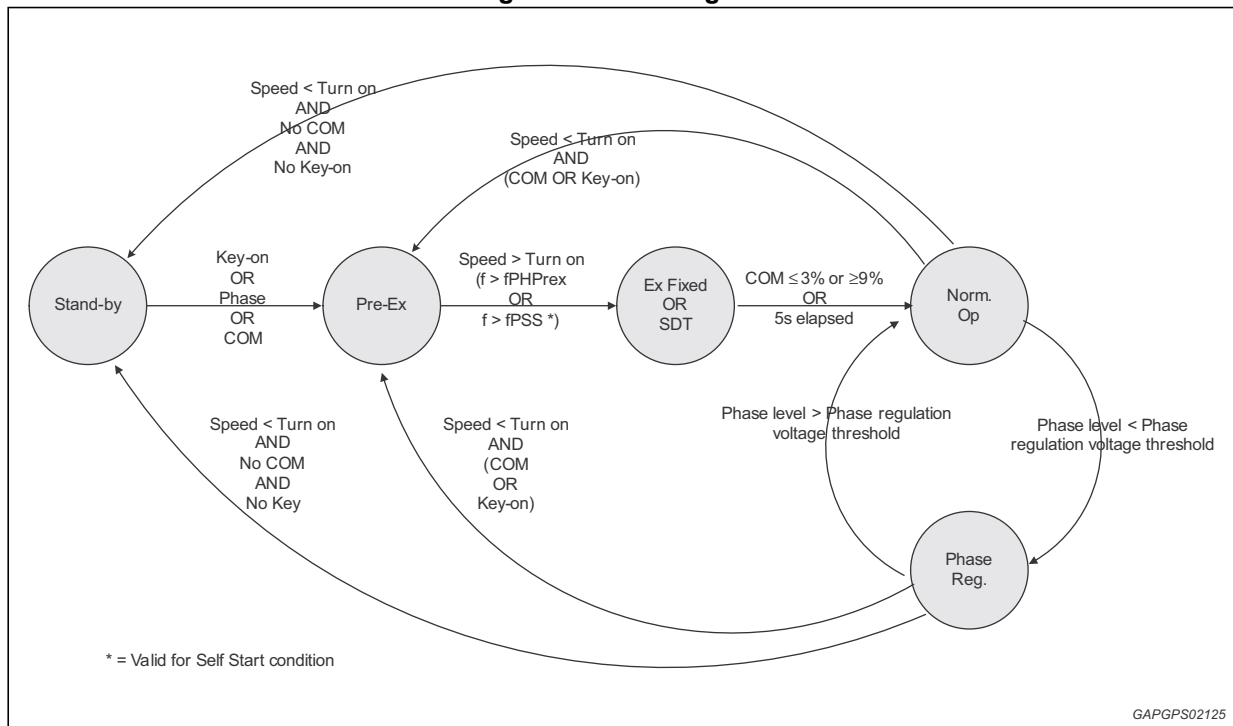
Speed < Turn on
AND
No COM
AND
No Key-on

Speed < Turn on
AND
(COM OR Key-on)

Stand-by

Key-on
OR
Phase
OR
COM

Pre-Ex

Speed > Turn on
(f > fPHPrex
OR
f > fPSS *)

Ex Fixed
OR
SDT

COM ≤ 3% or ≥9%
OR
5s elapsed

Norm.
Op

Speed < Turn on
AND
No COM
AND
No Key

Speed < Turn on
AND
(COM
OR
Key-on)

Phase level > Phase regulation voltage threshold

Phase level < Phase regulation voltage threshold

Phase
Reg.

* = Valid for Self Start condition

GAPGPS02125